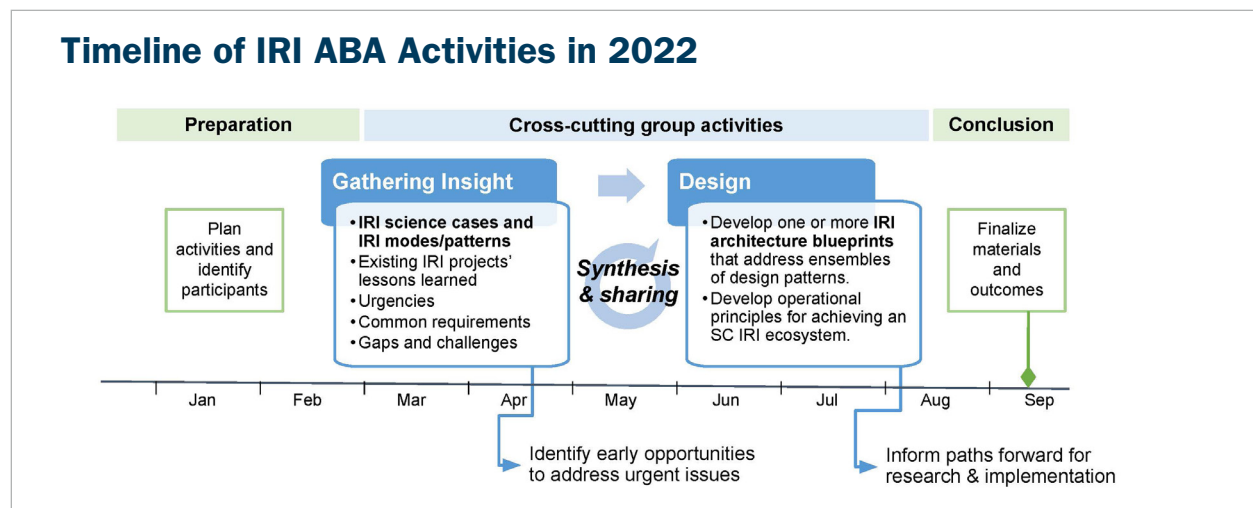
Timeline of IRI ABA Activities in 2022

Preparation

Cross-cutting group activities

Conclusion

Plan activities and identify participants

Gathering Insight

• IRI science cases and IRI modes/patterns
• Existing IRI projects' lessons learned
• Urgencies
• Common requirements
• Gaps and challenges

Synthesis & sharing

Design

• Develop one or more IRI architecture blueprints that address ensembles of design patterns.
• Develop operational principles for achieving an SC IRI ecosystem.

Finalize materials and outcomes

Jan Feb Mar Apr May Jun Jul Aug Sep

Identify early opportunities to address urgent issues

Inform paths forward for research & implementation